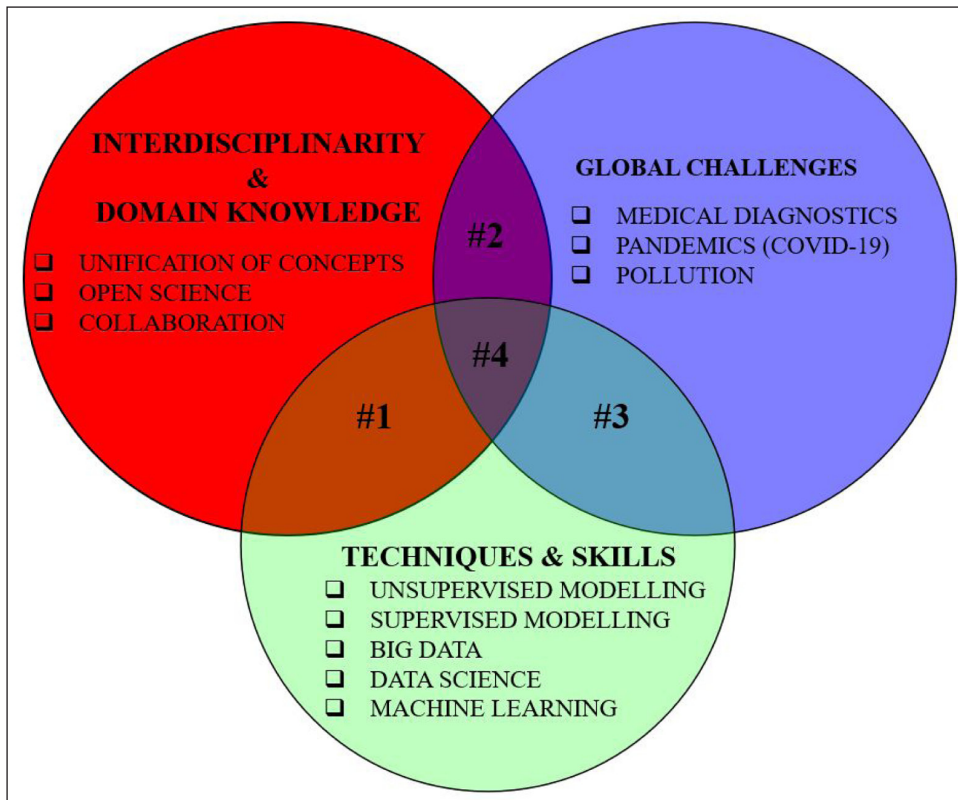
INTERDISCIPLINARITY
&
DOMAIN KNOWLEDGE

❑ UNIFICATION OF CONCEPTS
❑ OPEN SCIENCE
❑ COLLABORATION

GLOBAL CHALLENGES

❑ MEDICAL DIAGNOSTICS
❑ PANDEMICS (COVID-19)
❑ POLLUTION

#2

#4

#1

#3

TECHNIQUES & SKILLS

❑ UNSUPERVISED MODELLING
❑ SUPERVISED MODELLING
❑ BIG DATA
❑ DATA SCIENCE
❑ MACHINE LEARNING